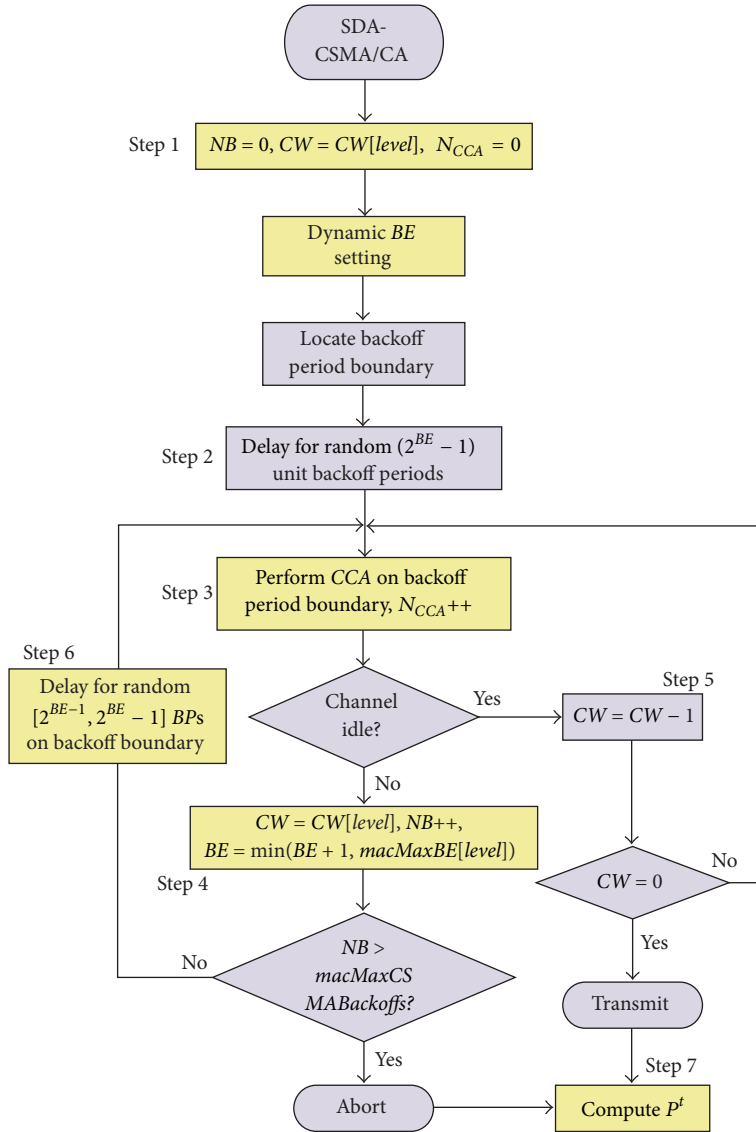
SDA-CSMA/CA

Step 1 $NB = 0$, $CW = CW[level]$, $N_{CCA} = 0$

Dynamic $BE$ setting

Locate backoff period boundary

Step 2 Delay for random $(2^{BE} - 1)$ unit backoff periods

Step 3 Perform $CCA$ on backoff period boundary, $N_{CCA}$++

Step 6 Delay for random $[2^{BE-1}, 2^{BE} - 1]$ $BP$s on backoff boundary

Channel idle?

Yes

Step 5 $CW = CW - 1$

No

$CW = CW[level]$, $NB$++, $BE = \min(BE + 1, macMaxBE[level])$

Step 4

No

$CW = 0$

Yes

No

$NB >$ $macMaxCSMABackoffs?$

Transmit

Yes

Step 7

Abort

Compute $P^t$